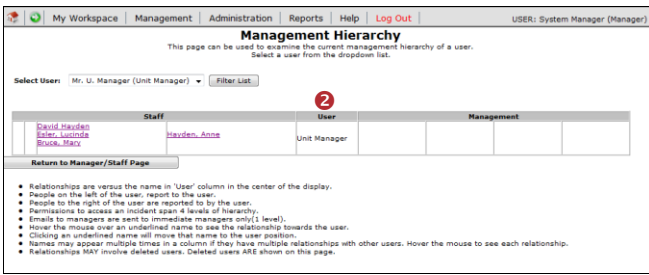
My Workspace | Management | Administration | Reports | Help | Log Out

USER: System Manager (Manager)

Management Hierarchy

This page can be used to examine the current management hierarchy of a user.
Select a user from the dropdown list.

Select User: Mr. U. Manager (Unit Manager) Filter List

2

| Staff | | User | Management | | | | |
|---|---|---|---|---|---|---|---|
| David Hayden<br>Esler, Lucinda<br>Bruce, Mary | Hayden, Anne | Unit Manager | | | | | |

Return to Manager/Staff Page

- Relationships are versus the name in 'User' column in the center of the display.
- People on the left of the user, report to the user.
- People to the right of the user are reported to by the user.
- Permissions to access an incident span 4 levels of hierarchy.
- Emails to managers are sent to immediate managers only(1 level).
- Hover the mouse over an underlined name to see the relationship towards the user.
- Clicking an underlined name will move that name to the user position.
- Names may appear multiple times in a column if they have multiple relationships with other users. Hover the mouse to see each relationship.
- Relationships MAY involve deleted users. Deleted users ARE shown on this page.